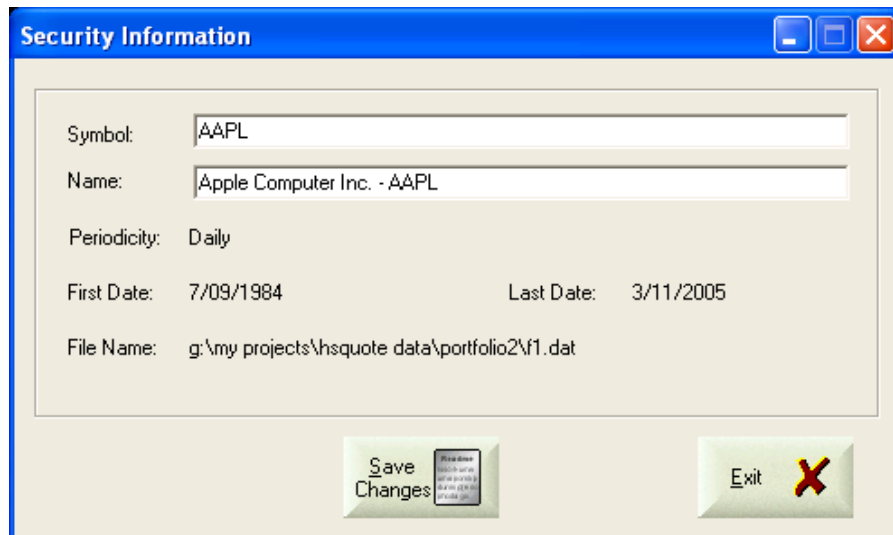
Security Information

Symbol: AAPL

Name: Apple Computer Inc. - AAPL

Periodicity: Daily

First Date: 7/09/1984

Last Date: 3/11/2005

File Name: g:\my projects\hsquote data\portfolio2\f1.dat

Save Changes

Exit